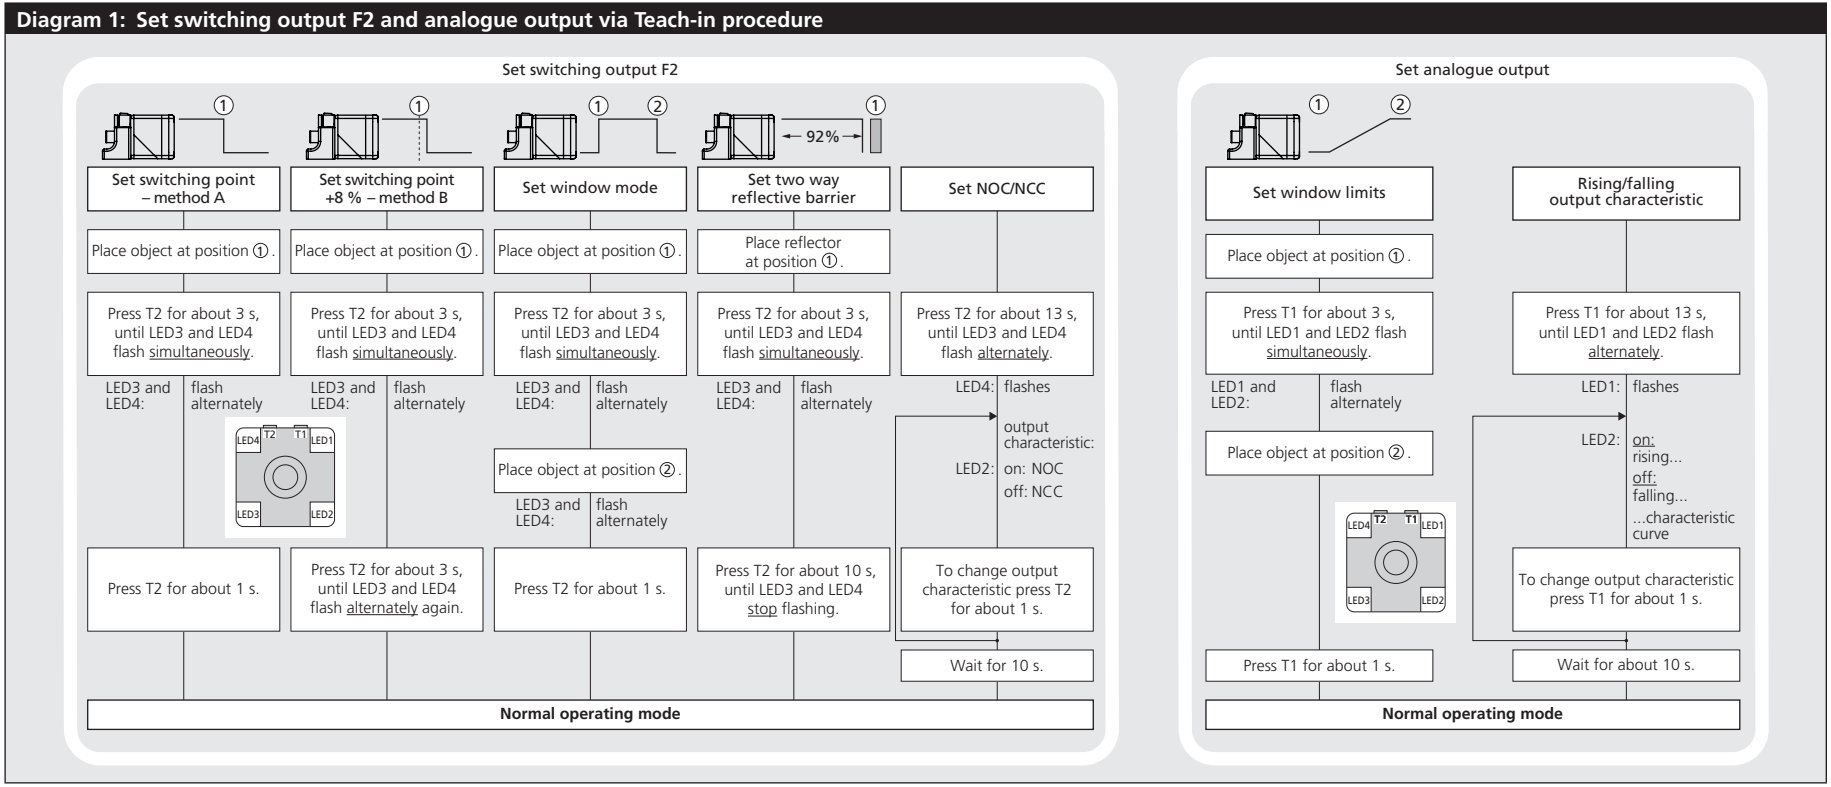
Diagram 1: Set switching output F2 and analogue output via Teach-in procedure

Set switching output F2

①

①

① ②

92%

①

Set switching point – method A

Place object at position ①.

Press T2 for about 3 s, until LED3 and LED4 flash simultaneously.

LED3 and LED4: flash alternately

LED4 T2 T1 LED1 LED3 LED2

Press T2 for about 1 s.

Set switching point +8 % – method B

Place object at position ①.

Press T2 for about 3 s, until LED3 and LED4 flash simultaneously.

LED3 and LED4: flash alternately

Press T2 for about 3 s, until LED3 and LED4 flash alternately again.

Set window mode

Place object at position ①.

Press T2 for about 3 s, until LED3 and LED4 flash simultaneously.

LED3 and LED4: flash alternately

Place object at position ②.

LED3 and LED4: flash alternately

Press T2 for about 1 s.

Set two way reflective barrier

Place reflector at position ①.

Press T2 for about 3 s, until LED3 and LED4 flash simultaneously.

LED3 and LED4: flash alternately

Press T2 for about 10 s, until LED3 and LED4 stop flashing.

Set NOC/NCC

Press T2 for about 13 s, until LED3 and LED4 flash alternately.

LED4: flashes

output characteristic:

LED2: on: NOC
off: NCC

To change output characteristic press T2 for about 1 s.

Wait for 10 s.

Normal operating mode

Set analogue output

① ②

Set window limits

Place object at position ①.

Press T1 for about 3 s, until LED1 and LED2 flash simultaneously.

LED1 and LED2: flash alternately

Place object at position ②.

LED4 T2 T1 LED1 LED3 LED2

Press T1 for about 1 s.

Rising/falling output characteristic

Press T1 for about 13 s, until LED1 and LED2 flash alternately.

LED1: flashes

LED2: on: rising...
off: falling...
...characteristic curve

To change output characteristic press T1 for about 1 s.

Wait for about 10 s.

Normal operating mode